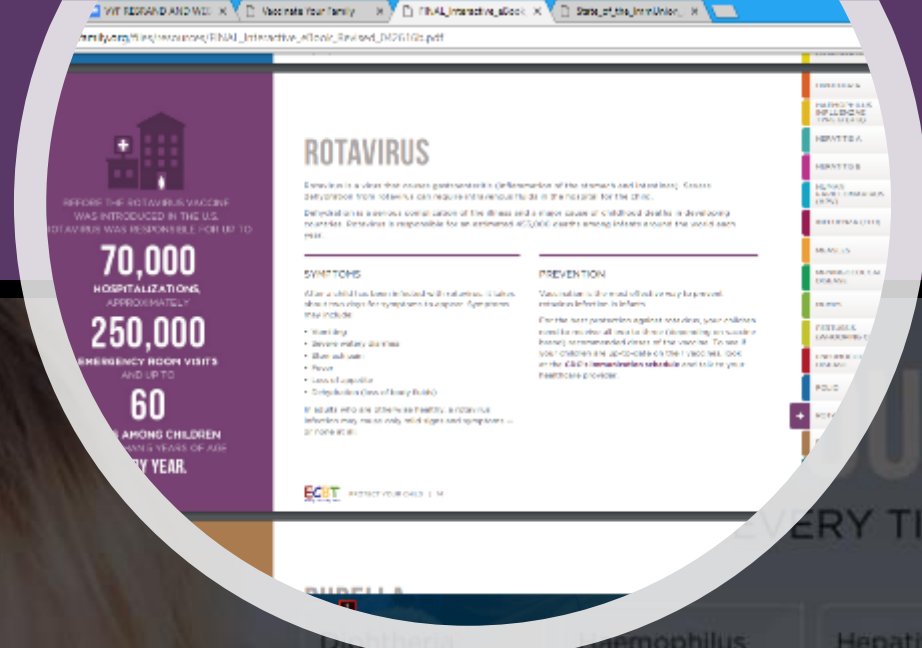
VYF REBRAND AND WE | Vaccinate Your Family | FINAL_Interactive_eBook | State_of_the_Immunization

family.org/files/resources/FINAL_Interactive_eBook_Revised_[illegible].pdf

BEFORE THE ROTAVIRUS VACCINE WAS INTRODUCED IN THE U.S. ROTAVIRUS WAS RESPONSIBLE FOR UP TO

70,000
HOSPITALIZATIONS, APPROXIMATELY

250,000
EMERGENCY ROOM VISITS AND UP TO

60
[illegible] AMONG CHILDREN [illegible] YEARS OF AGE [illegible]RY YEAR.

ROTAVIRUS

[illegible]

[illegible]

SYMPTOMS

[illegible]

PREVENTION

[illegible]

ECBT PROTECT YOUR CHILD | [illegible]

RUBELLA

Diphtheria
Haemophilus
Hepati

EVERY TI